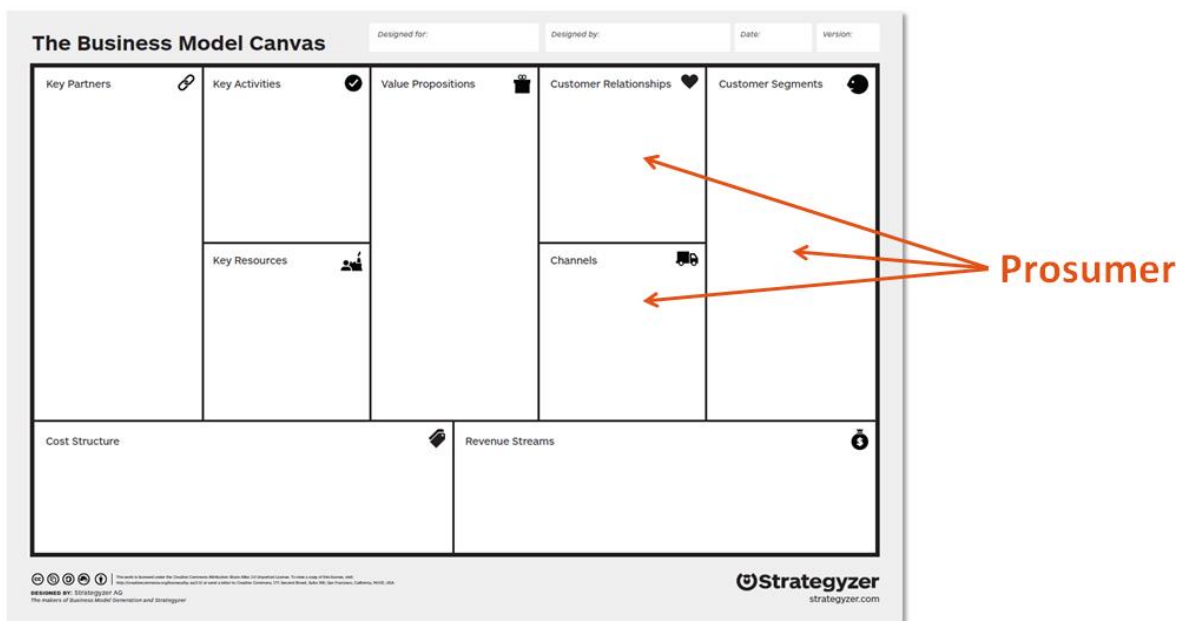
The Business Model Canvas

Designed for:

Designed by:

Date:

Version:

Key Partners

Key Activities

Key Resources

Value Propositions

Customer Relationships

Channels

Customer Segments

Cost Structure

Revenue Streams

Prosumer

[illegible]

DESIGNED BY: Strategyzer AG
The makers of Business Model Generation and Strategyzer

Strategyzer
strategyzer.com